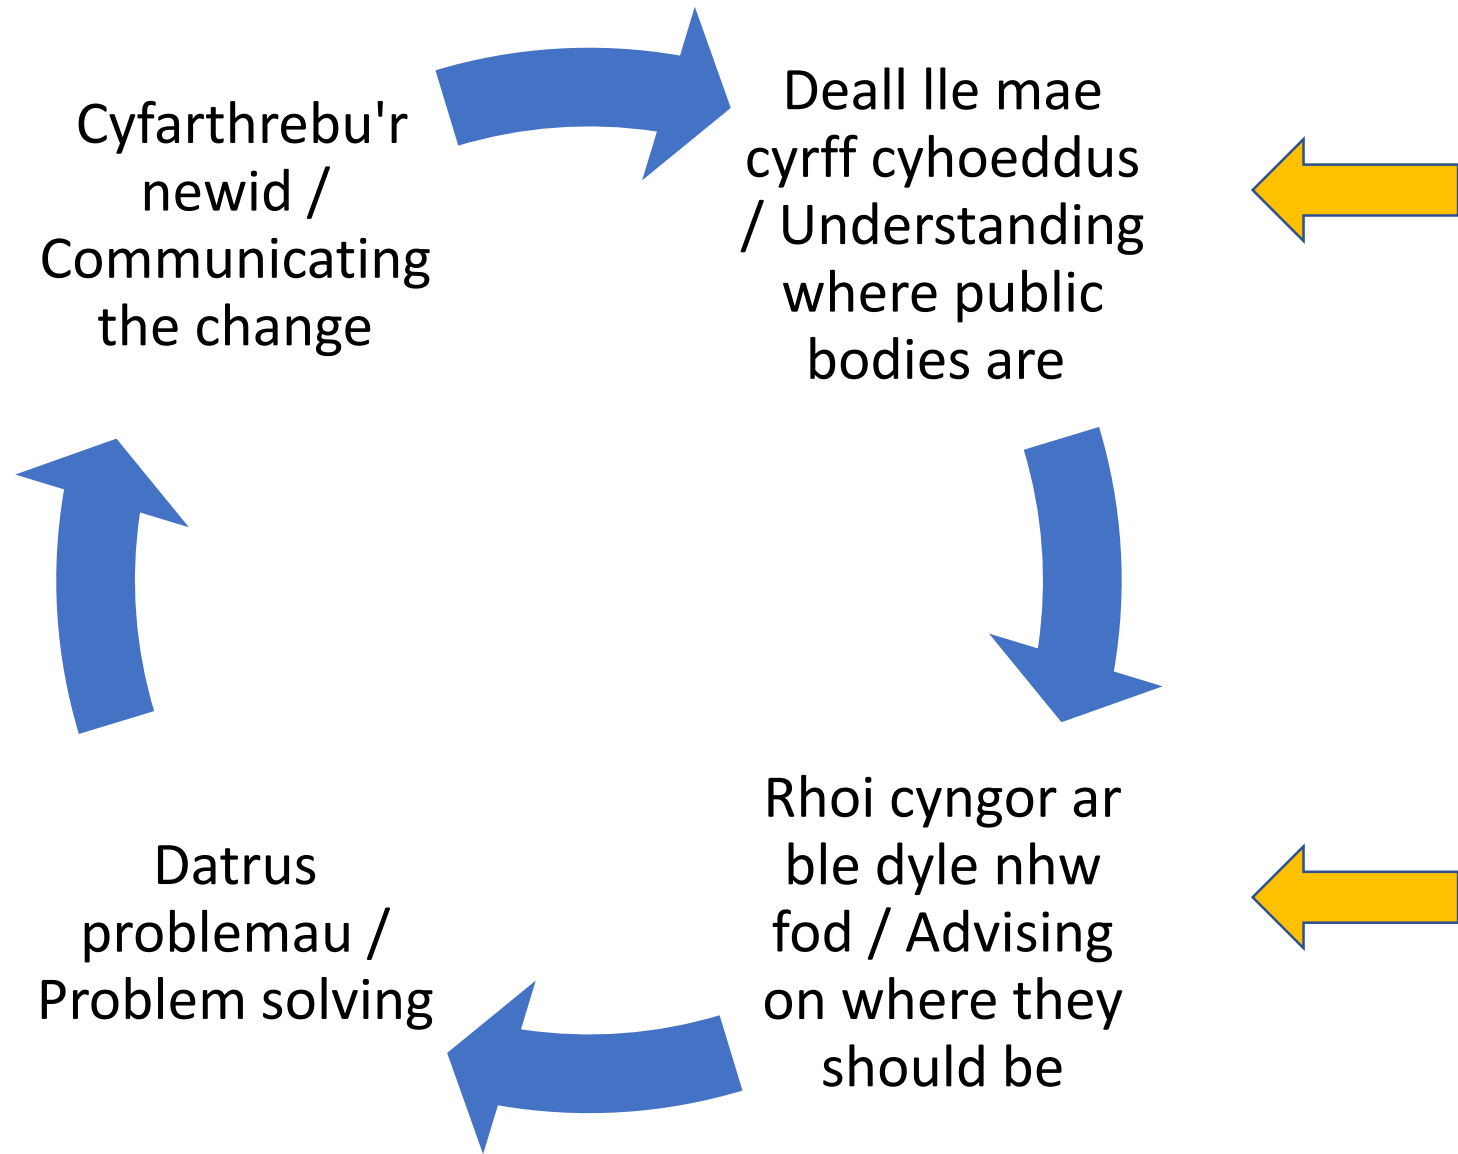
Cyfarthrebu'r newid / Communicating the change

Deall lle mae cyrff cyhoeddus / Understanding where public bodies are

Rhoi cyngor ar ble dyle nhw fod / Advising on where they should be

Datrus problemau / Problem solving